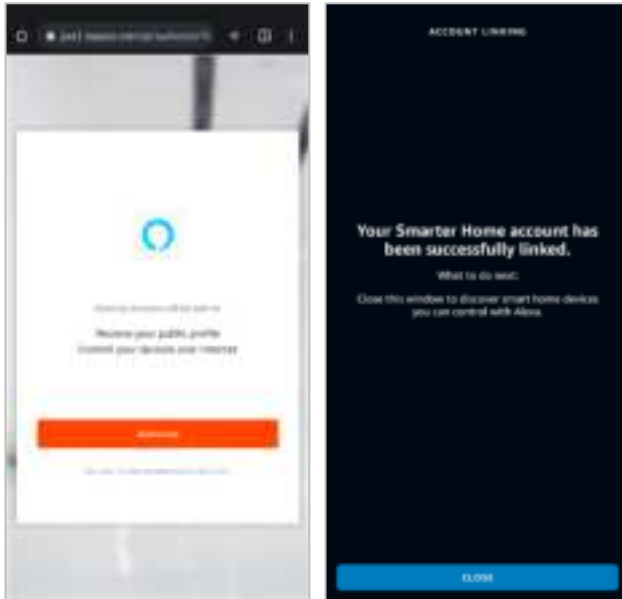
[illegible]

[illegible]

Receive your public profile
Control your devices via internet

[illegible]

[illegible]

ACCOUNT LINKING

Your Smarter Home account has been successfully linked.

What to do next:

Close this window to discover smart home devices you can control with Alexa.

CLOSE